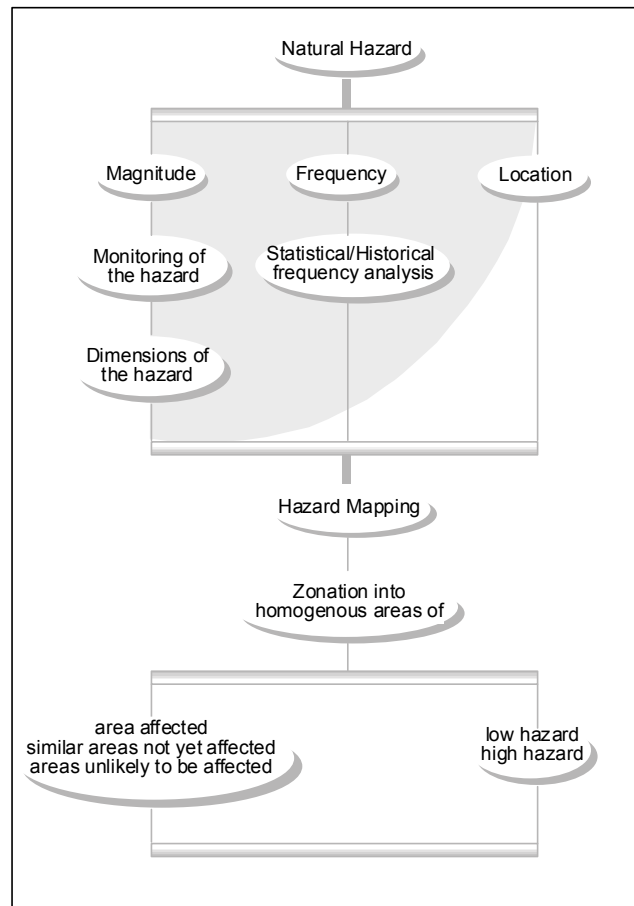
Natural Hazard

Magnitude

Frequency

Location

Monitoring of the hazard

Statistical/Historical frequency analysis

Dimensions of the hazard

Hazard Mapping

Zonation into homogenous areas of

area affected
similar areas not yet affected
areas unlikely to be affected

low hazard
high hazard